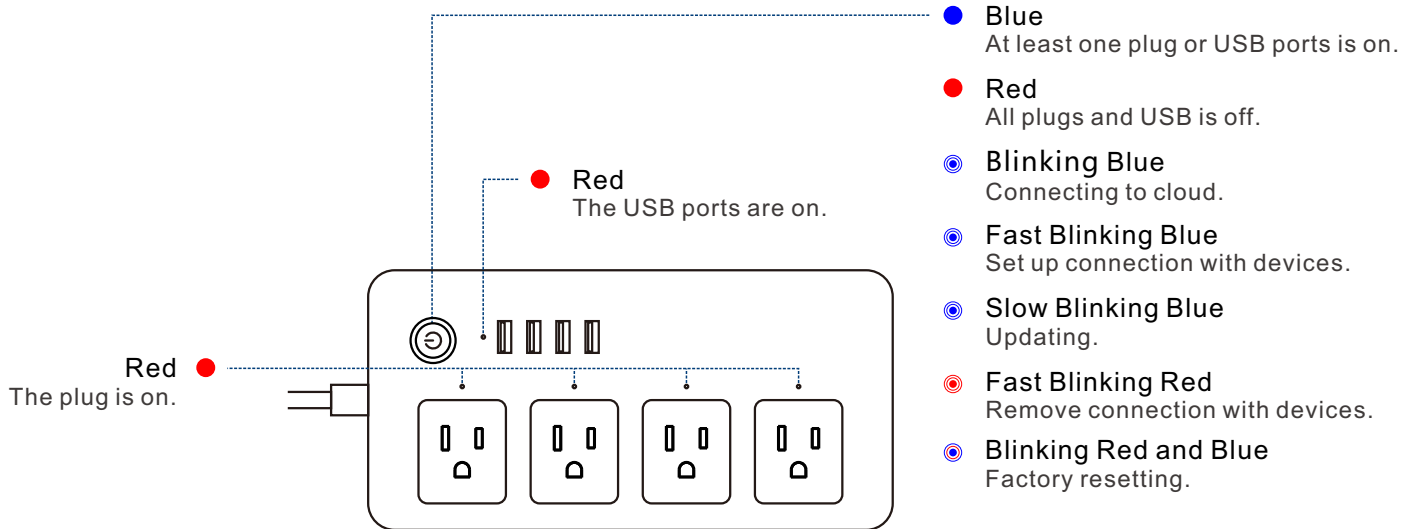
Blue
At least one plug or USB ports is on.

Red
All plugs and USB is off.

Blinking Blue
Connecting to cloud.

Fast Blinking Blue
Set up connection with devices.

Slow Blinking Blue
Updating.

Fast Blinking Red
Remove connection with devices.

Blinking Red and Blue
Factory resetting.

Red
The USB ports are on.

Red
The plug is on.